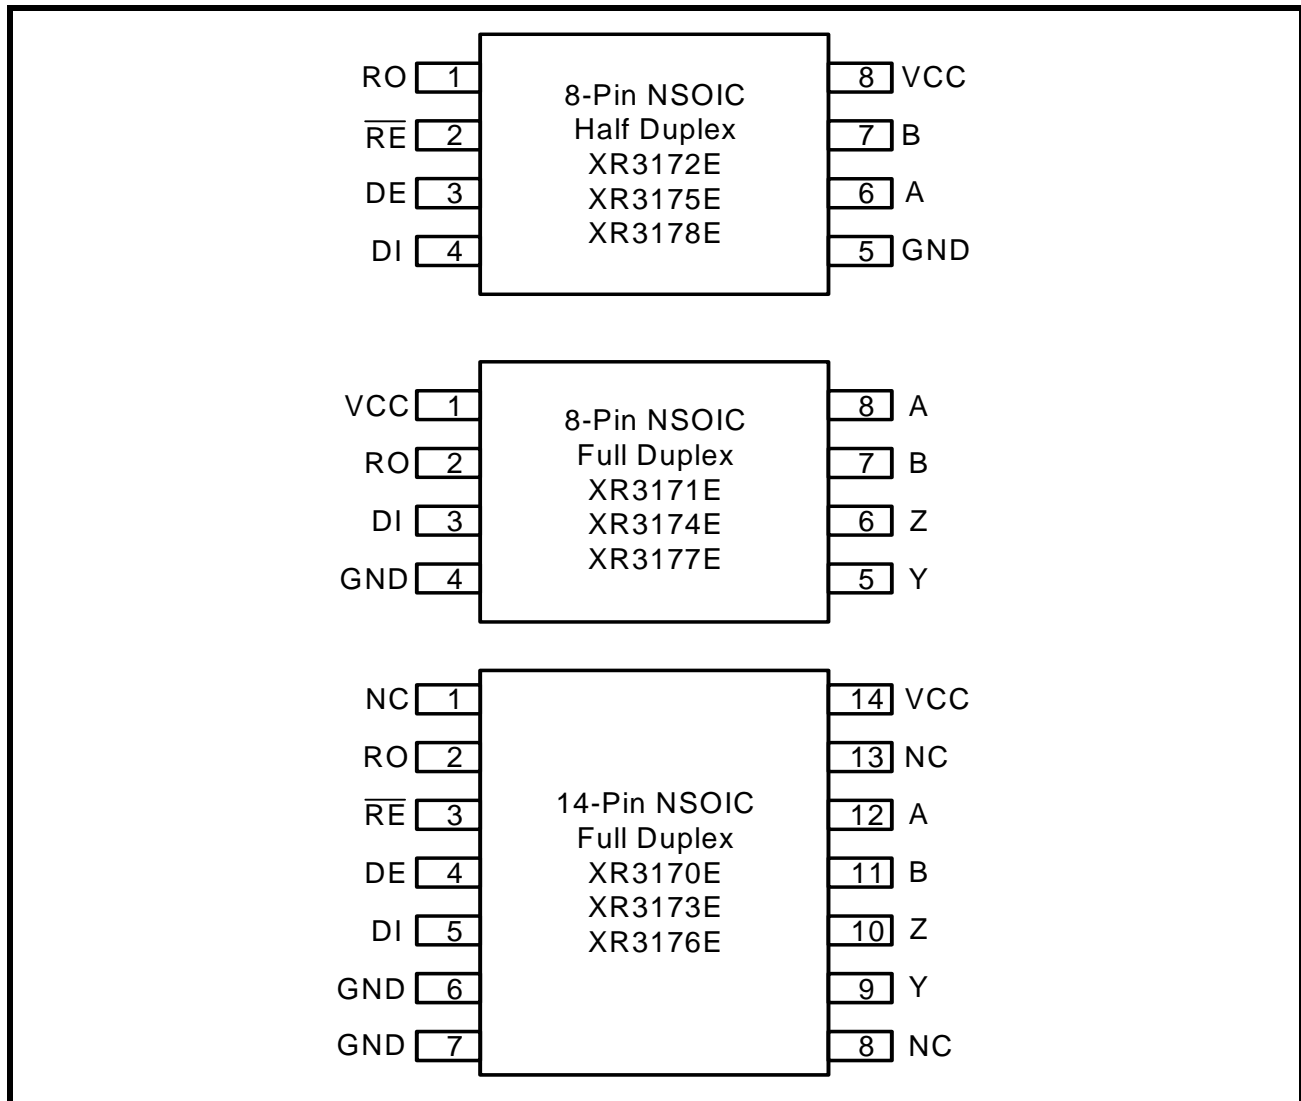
RO 1
$\overline{RE}$ 2
DE 3
DI 4

8-Pin NSOIC
Half Duplex
XR3172E
XR3175E
XR3178E

8 VCC
7 B
6 A
5 GND

VCC 1
RO 2
DI 3
GND 4

8-Pin NSOIC
Full Duplex
XR3171E
XR3174E
XR3177E

8 A
7 B
6 Z
5 Y

NC 1
RO 2
$\overline{RE}$ 3
DE 4
DI 5
GND 6
GND 7

14-Pin NSOIC
Full Duplex
XR3170E
XR3173E
XR3176E

14 VCC
13 NC
12 A
11 B
10 Z
9 Y
8 NC